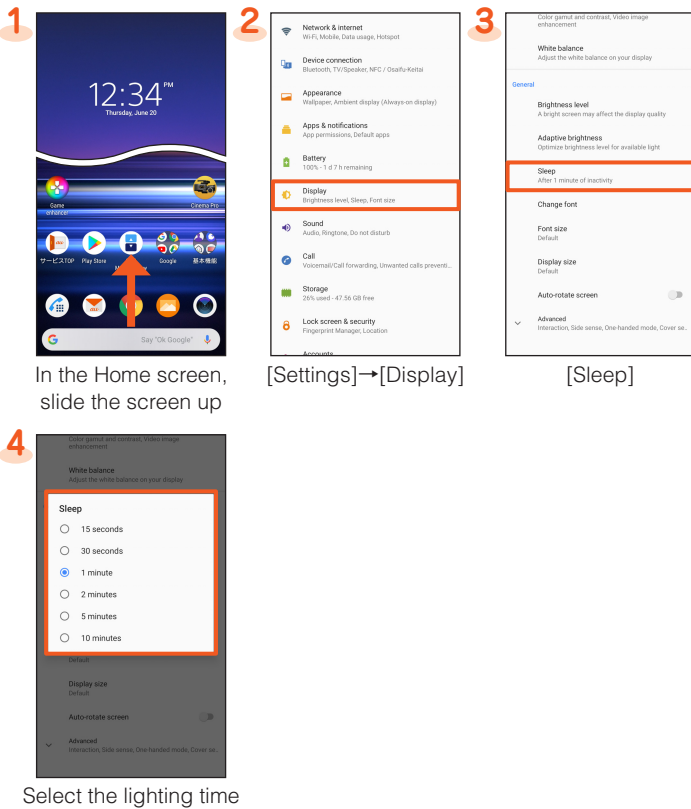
1

12:34 PM
Thursday, June 20

Game enhancer

Cinema Pro

サービスTOP

Play Store

Google

基本機能

Say "Ok Google"

In the Home screen, slide the screen up

2

Network & internet
Wi-Fi, Mobile, Data usage, Hotspot

Device connection
Bluetooth, TV/Speaker, NFC / Osaifu-Keitai

Appearance
Wallpaper, Ambient display (Always-on display)

Apps & notifications
App permissions, Default apps

Battery
100% - 1 d 7 h remaining

Display
Brightness level, Sleep, Font size

Sound
Audio, Ringtone, Do not disturb

Call
Voicemail/Call forwarding, Unwanted calls preventi...

Storage
26% used - 47.56 GB free

Lock screen & security
Fingerprint Manager, Location

Accounts

[Settings]→[Display]

3

Color gamut and contrast, Video image enhancement

White balance
Adjust the white balance on your display

General

Brightness level
A bright screen may affect the display quality

Adaptive brightness
Optimize brightness level for available light

Sleep
After 1 minute of inactivity

Change font

Font size
Default

Display size
Default

Auto-rotate screen

Advanced
Interaction, Side sense, One-handed mode, Cover se...

[Sleep]

4

Color gamut and contrast, Video image enhancement

White balance
Adjust the white balance on your display

Sleep

15 seconds

30 seconds

1 minute

2 minutes

5 minutes

10 minutes

Default

Display size
Default

Auto-rotate screen

Advanced
Interaction, Side sense, One-handed mode, Cover se...

Select the lighting time